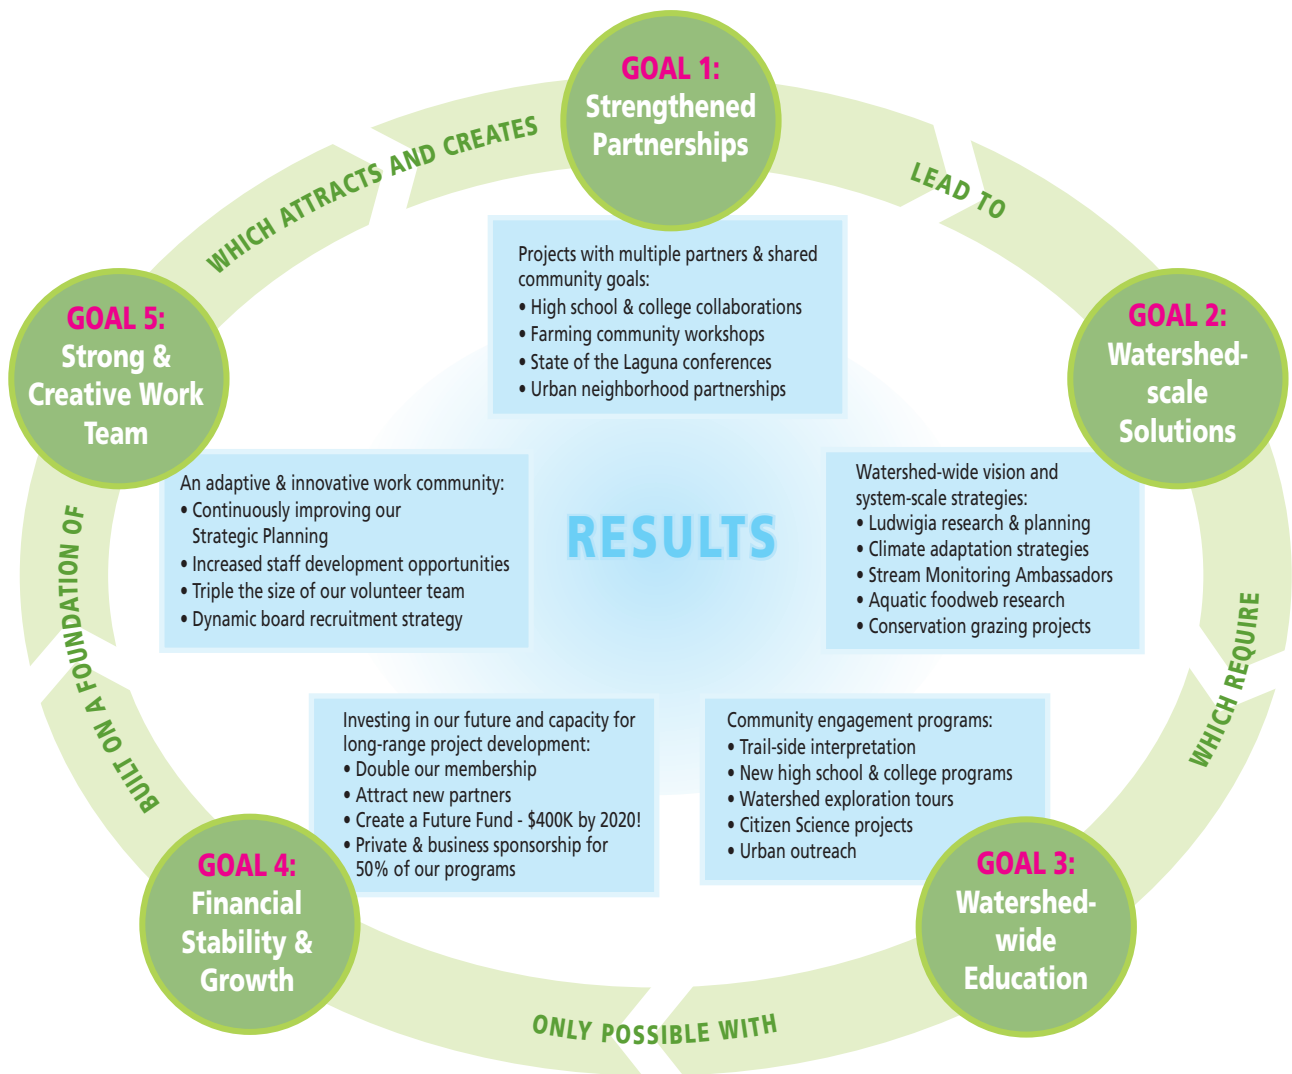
GOAL 1:
Strengthened Partnerships

LEAD TO

GOAL 2:
Watershed-scale Solutions

WHICH REQUIRE

GOAL 3:
Watershed-wide Education

ONLY POSSIBLE WITH

GOAL 4:
Financial Stability & Growth

BUILT ON A FOUNDATION OF

GOAL 5:
Strong & Creative Work Team

WHICH ATTRACTS AND CREATES

Projects with multiple partners & shared community goals:
• High school & college collaborations
• Farming community workshops
• State of the Laguna conferences
• Urban neighborhood partnerships

An adaptive & innovative work community:
• Continuously improving our Strategic Planning
• Increased staff development opportunities
• Triple the size of our volunteer team
• Dynamic board recruitment strategy

RESULTS

Watershed-wide vision and system-scale strategies:
• Ludwigia research & planning
• Climate adaptation strategies
• Stream Monitoring Ambassadors
• Aquatic foodweb research
• Conservation grazing projects

Investing in our future and capacity for long-range project development:
• Double our membership
• Attract new partners
• Create a Future Fund - $400K by 2020!
• Private & business sponsorship for 50% of our programs

Community engagement programs:
• Trail-side interpretation
• New high school & college programs
• Watershed exploration tours
• Citizen Science projects
• Urban outreach